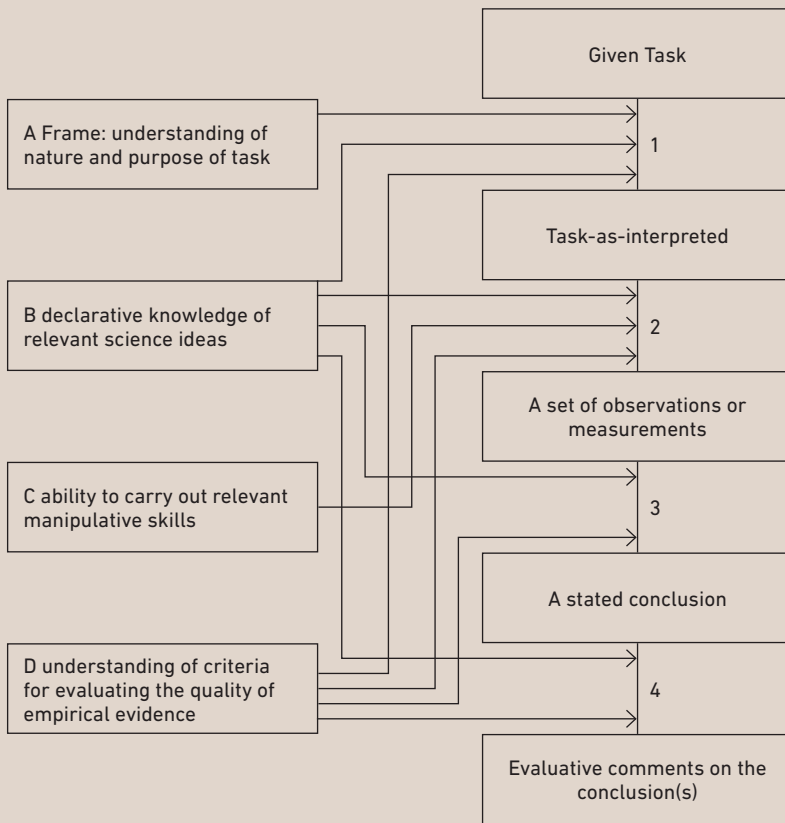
Given Task

A Frame: understanding of nature and purpose of task

1

Task-as-interpreted

B declarative knowledge of relevant science ideas

2

A set of observations or measurements

C ability to carry out relevant manipulative skills

3

A stated conclusion

D understanding of criteria for evaluating the quality of empirical evidence

4

Evaluative comments on the conclusion(s)